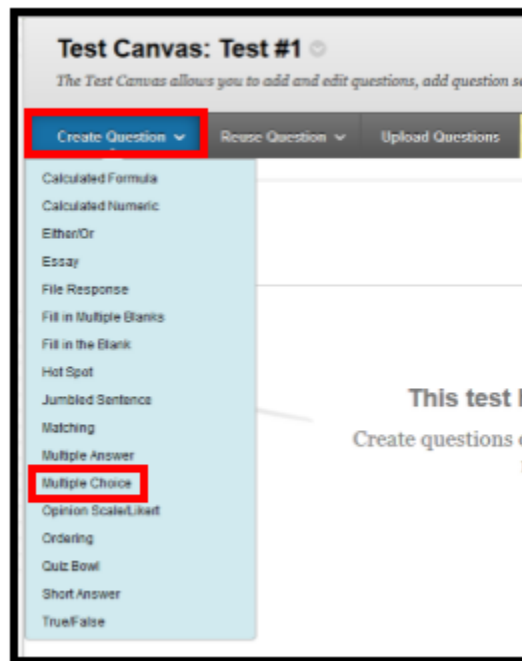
Test Canvas: Test #1

The Test Canvas allows you to add and edit questions, add question s

Create Question
Reuse Question
Upload Questions

Calculated Formula
Calculated Numeric
Either/Or
Essay
File Response
Fill in Multiple Blanks
Fill in the Blank
Hot Spot
Jumbled Sentence
Matching
Multiple Answer
Multiple Choice
Opinion Scale/Likert
Ordering
Quiz Bowl
Short Answer
True/False

This test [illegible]

Create questions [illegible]